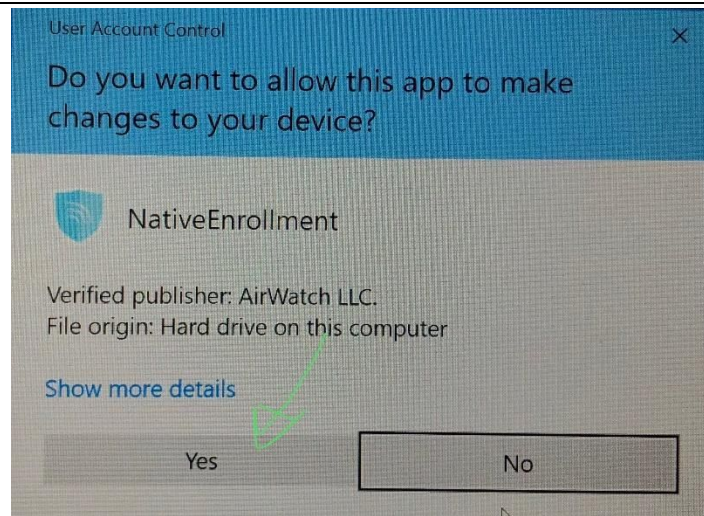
User Account Control

Do you want to allow this app to make changes to your device?

NativeEnrollment

Verified publisher: AirWatch LLC.
File origin: Hard drive on this computer

Show more details

Yes

No